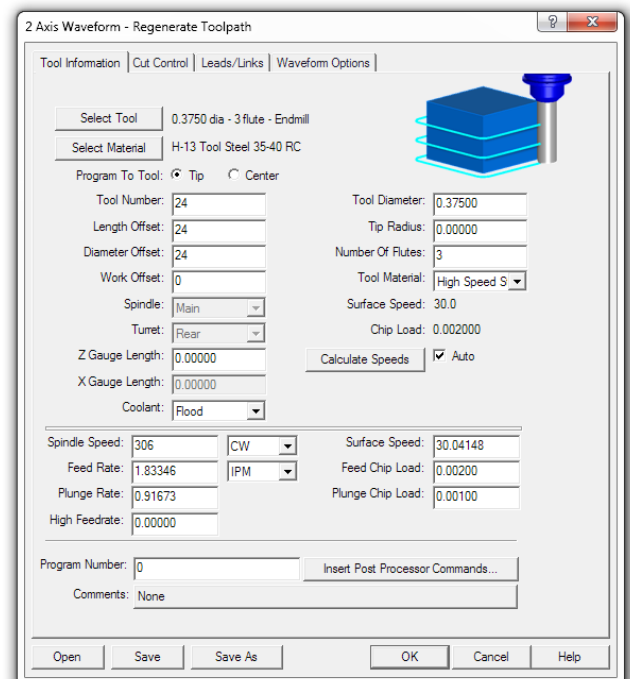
2 Axis Waveform - Regenerate Toolpath

Tool Information | Cut Control | Leads/Links | Waveform Options

Select Tool 0.3750 dia - 3 flute - Endmill
Select Material H-13 Tool Steel 35-40 RC

Program To Tool: Tip Center

Tool Number: 24
Length Offset: 24
Diameter Offset: 24
Work Offset: 0
Spindle: Main
Turret: Rear
Z Gauge Length: 0.00000
X Gauge Length: 0.00000
Coolant: Flood

Tool Diameter: 0.37500
Tip Radius: 0.00000
Number Of Flutes: 3
Tool Material: High Speed S
Surface Speed: 30.0
Chip Load: 0.002000
Calculate Speeds Auto

Spindle Speed: 306 CW
Feed Rate: 1.83346 IPM
Plunge Rate: 0.91673
High Feedrate: 0.00000

Surface Speed: 30.04148
Feed Chip Load: 0.00200
Plunge Chip Load: 0.00100

Program Number: 0 Insert Post Processor Commands...
Comments: None

Open Save Save As OK Cancel Help